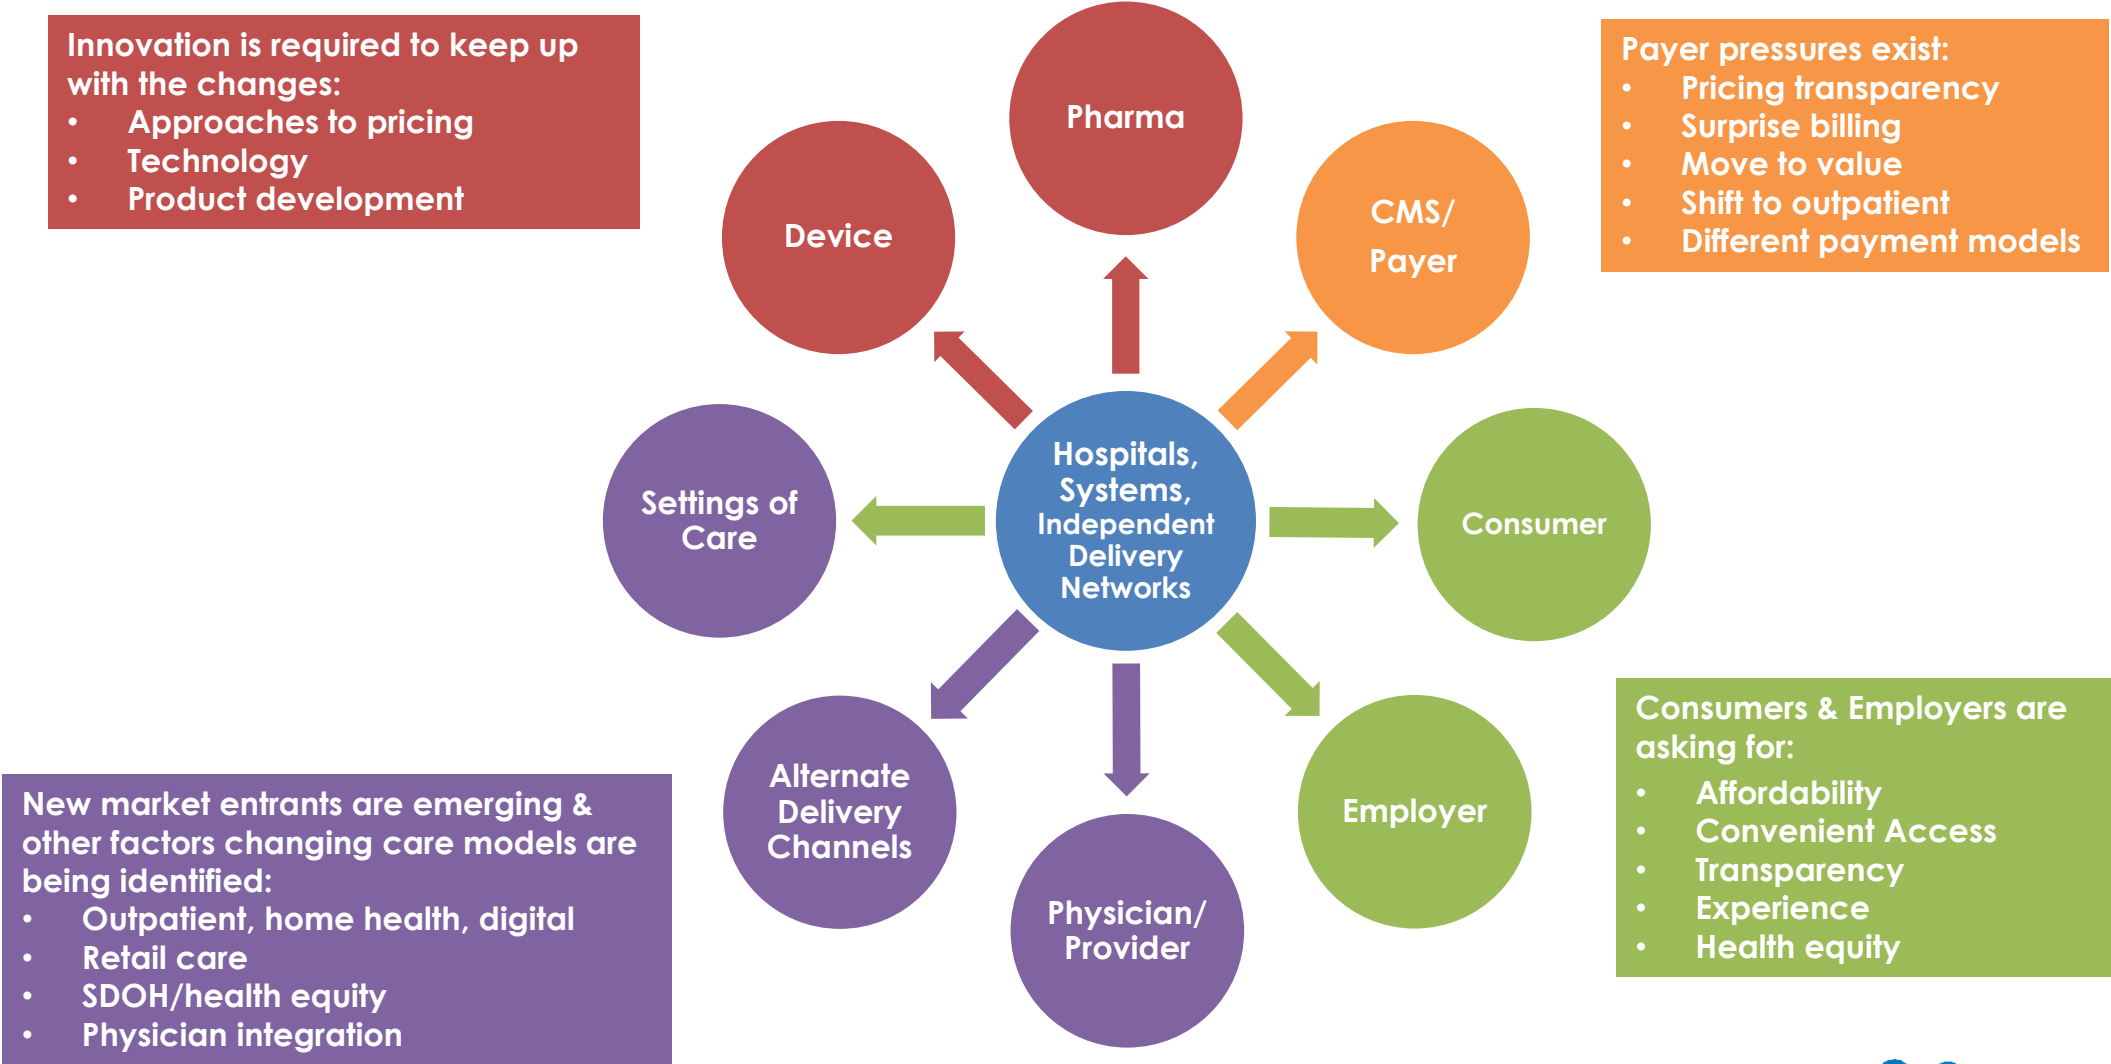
Innovation is required to keep up with the changes:
• Approaches to pricing
• Technology
• Product development

Pharma

Device

CMS/ Payer

Payer pressures exist:
• Pricing transparency
• Surprise billing
• Move to value
• Shift to outpatient
• Different payment models

Settings of Care

Hospitals, Systems, Independent Delivery Networks

Consumer

Alternate Delivery Channels

Employer

Physician/ Provider

Consumers & Employers are asking for:
• Affordability
• Convenient Access
• Transparency
• Experience
• Health equity

New market entrants are emerging & other factors changing care models are being identified:
• Outpatient, home health, digital
• Retail care
• SDOH/health equity
• Physician integration